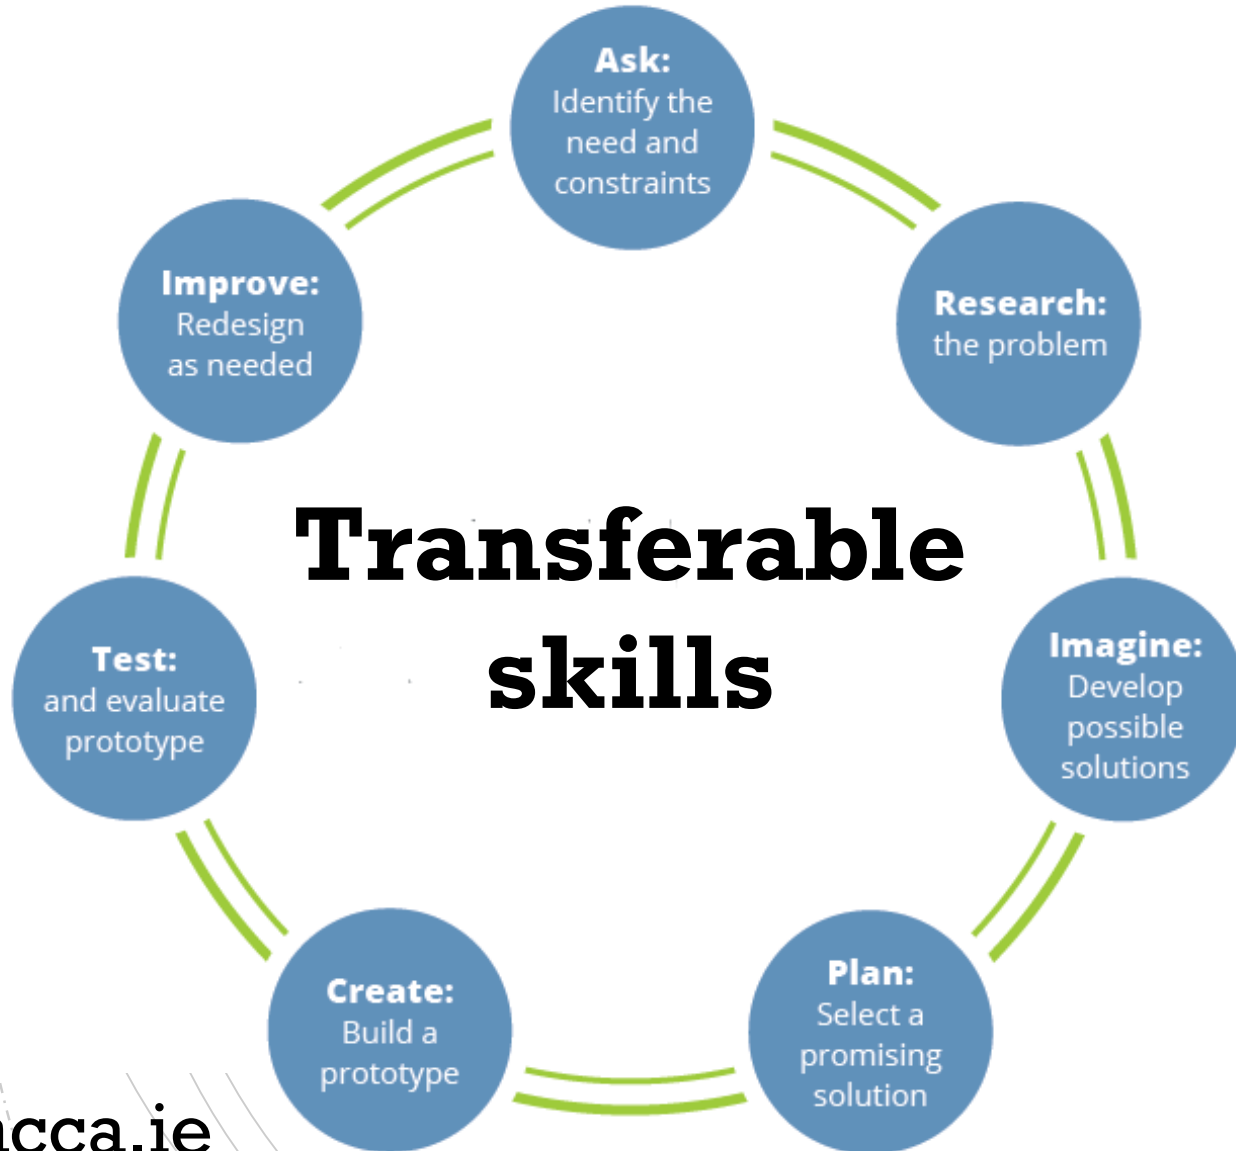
Ask:
Identify the need and constraints

Research:
the problem

Imagine:
Develop possible solutions

Plan:
Select a promising solution

Create:
Build a prototype

Test:
and evaluate prototype

Improve:
Redesign as needed

Transferable skills

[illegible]cca.ie